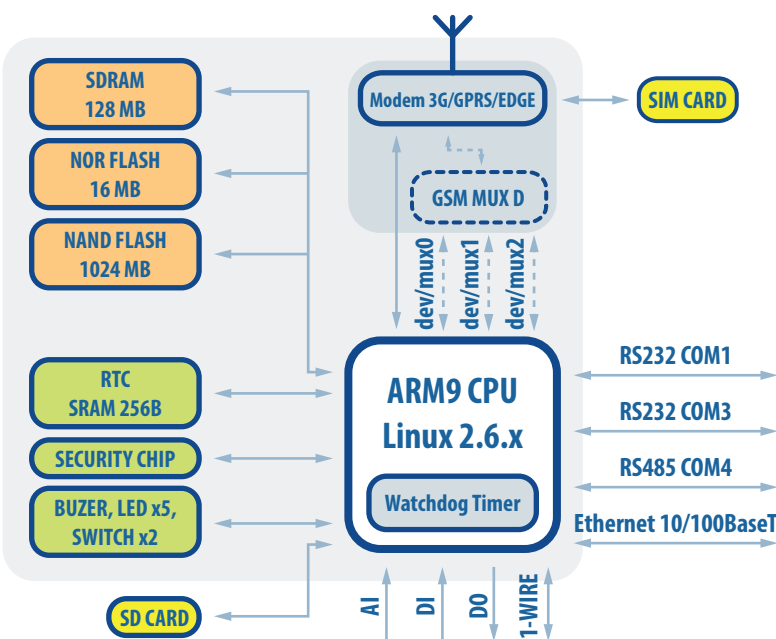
SDRAM
128 MB

NOR FLASH
16 MB

NAND FLASH
1024 MB

RTC
SRAM 256B

SECURITY CHIP

BUZER, LED x5,
SWITCH x2

SD CARD

Modem 3G/GPRS/EDGE

SIM CARD

GSM MUX D

dev/mux0
dev/mux1
dev/mux2

ARM9 CPU
Linux 2.6.x

Watchdog Timer

RS232 COM1
RS232 COM3
RS485 COM4
Ethernet 10/100BaseT

AI
DI
DO
1-WIRE